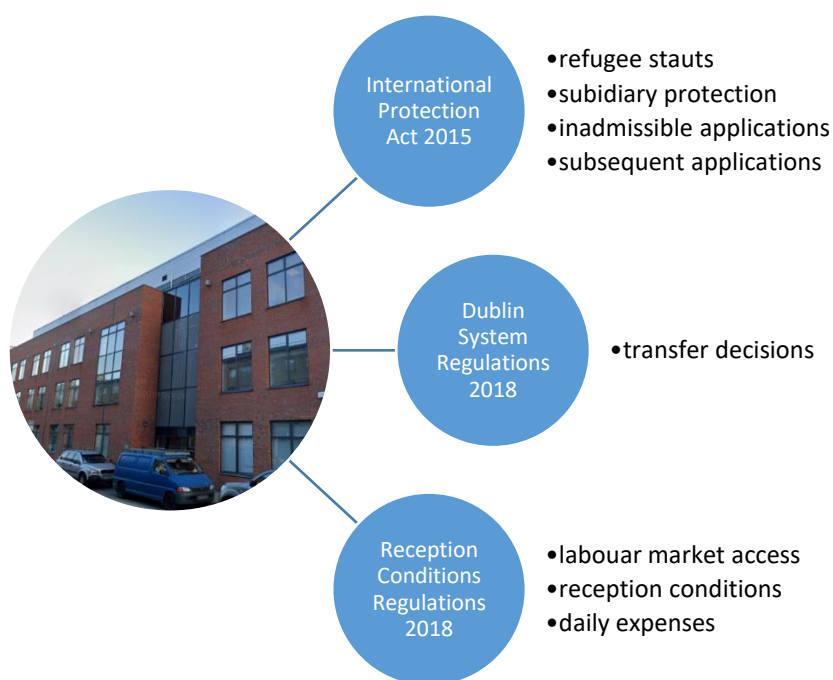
International Protection Act 2015

•refugee stauts
•subidiary protection
•inadmissible applications
•subsequent applications

Dublin System Regulations 2018

•transfer decisions

Reception Conditions Regulations 2018

•labouar market access
•reception conditions
•daily expenses